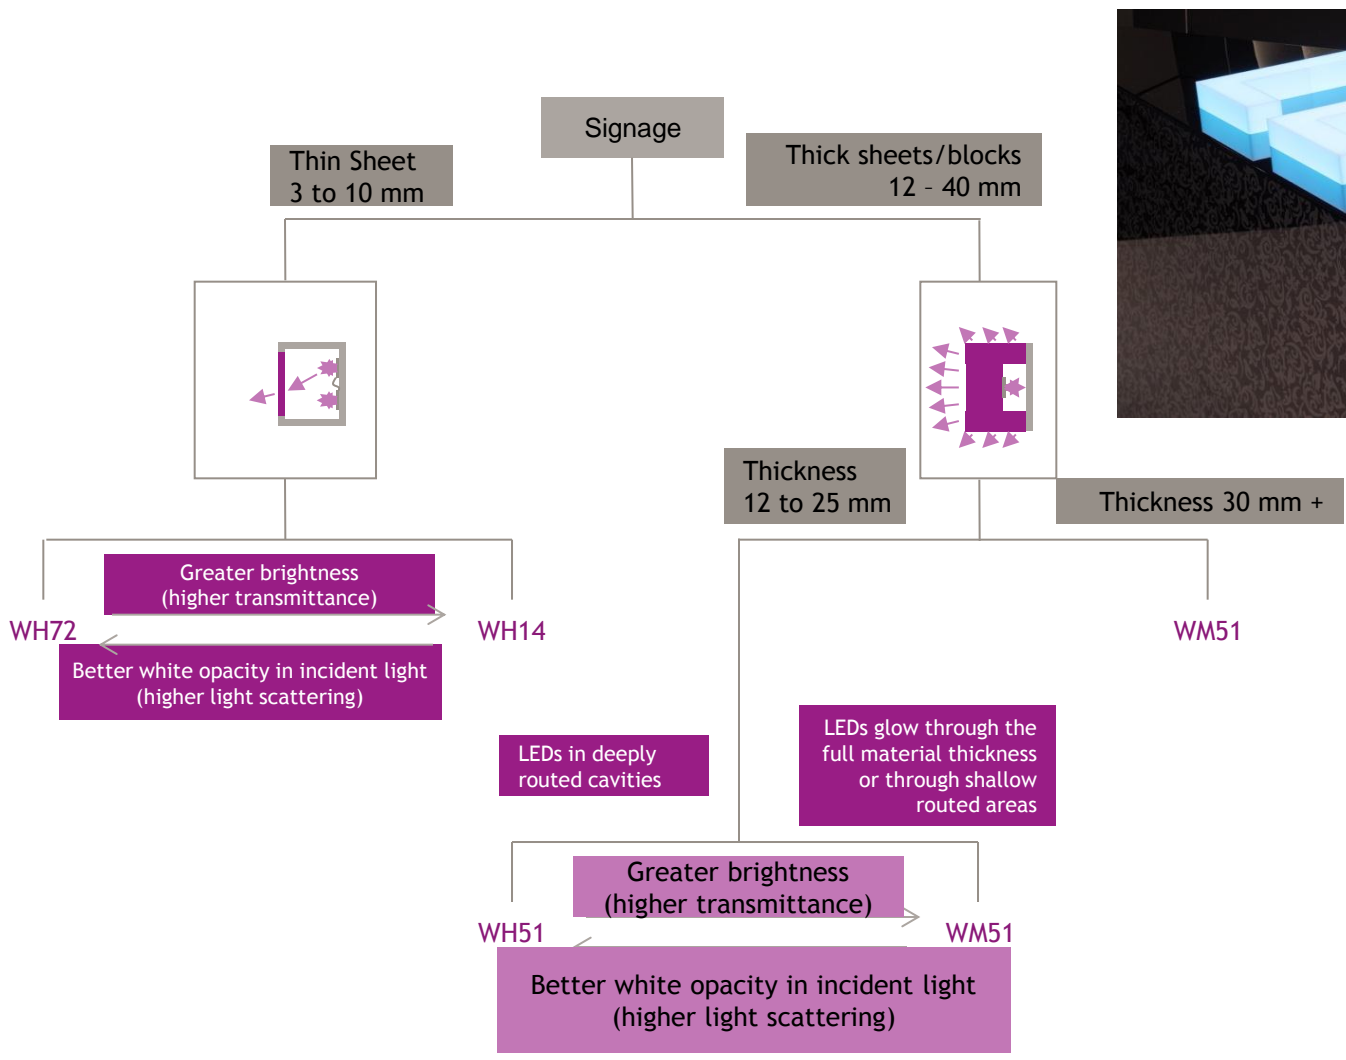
Signage

Thin Sheet
3 to 10 mm

Thick sheets/blocks
12 – 40 mm

Thickness
12 to 25 mm

Thickness 30 mm +

Greater brightness
(higher transmittance)

WH72

WH14

Better white opacity in incident light
(higher light scattering)

WM51

LEDs in deeply routed cavities

LEDs glow through the full material thickness or through shallow routed areas

Greater brightness
(higher transmittance)

WH51

WM51

Better white opacity in incident light
(higher light scattering)